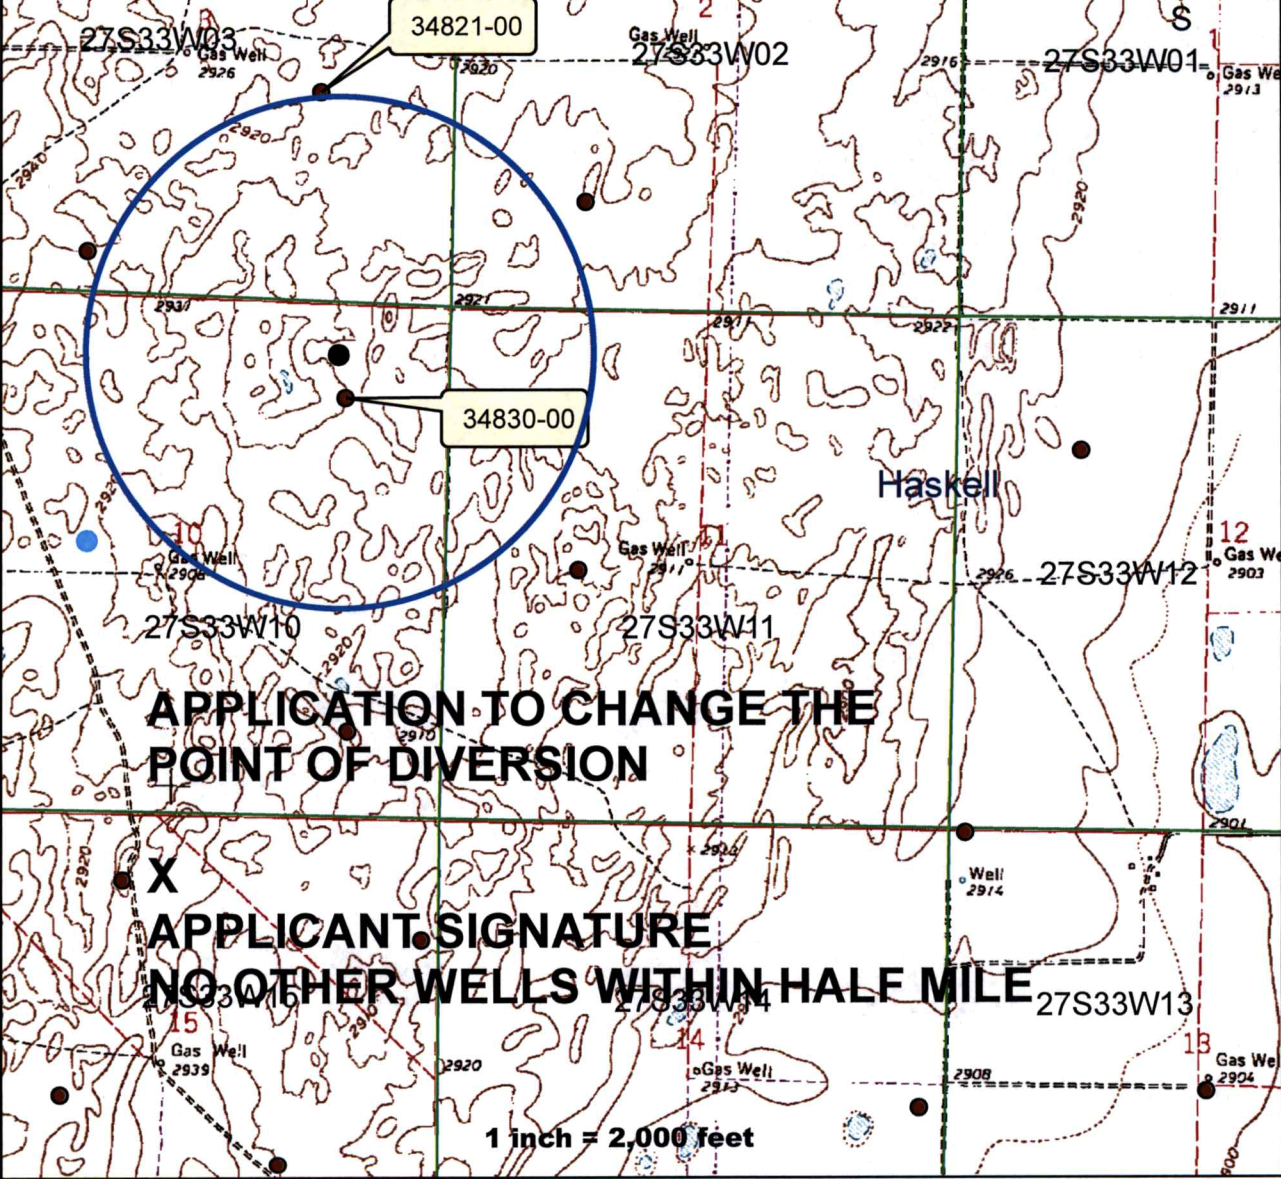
27S33W03

Gas Well
2926

34821-00

Gas Well
27S33W02
2920

2

2916
27S33W01
S
1
Gas We
2913

2920

2920

2937

2921

2911

2922

2911

34830-00

Haskell

10
Gas Well
2908

27S33W10

Gas Well
2911
11

27S33W11

12
Gas We
2903
2926
27S33W12

2920

APPLICATION TO CHANGE THE POINT OF DIVERSION

2910

2920

2914

2901

X
APPLICANT SIGNATURE
NO OTHER WELLS WITHIN HALF MILE

Well
2914

27S33W15
27S33W14
27S33W13

15
Gas Well
2939

2920

14
Gas Well
2913

2908

13
Gas We
2904

1 inch = 2,000 feet